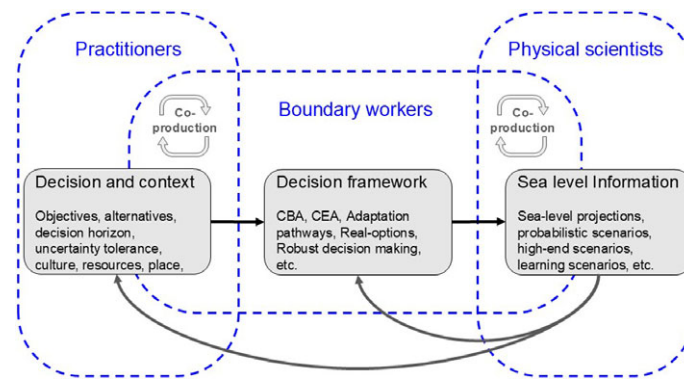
Practitioners

Physical scientists

Boundary workers

Co-production

Co-production

Decision and context

Objectives, alternatives, decision horizon, uncertainty tolerance, culture, resources, place,

Decision framework

CBA, CEA, Adaptation pathways, Real-options, Robust decision making, etc.

Sea level Information

Sea-level projections, probabilistic scenarios, high-end scenarios, learning scenarios, etc.